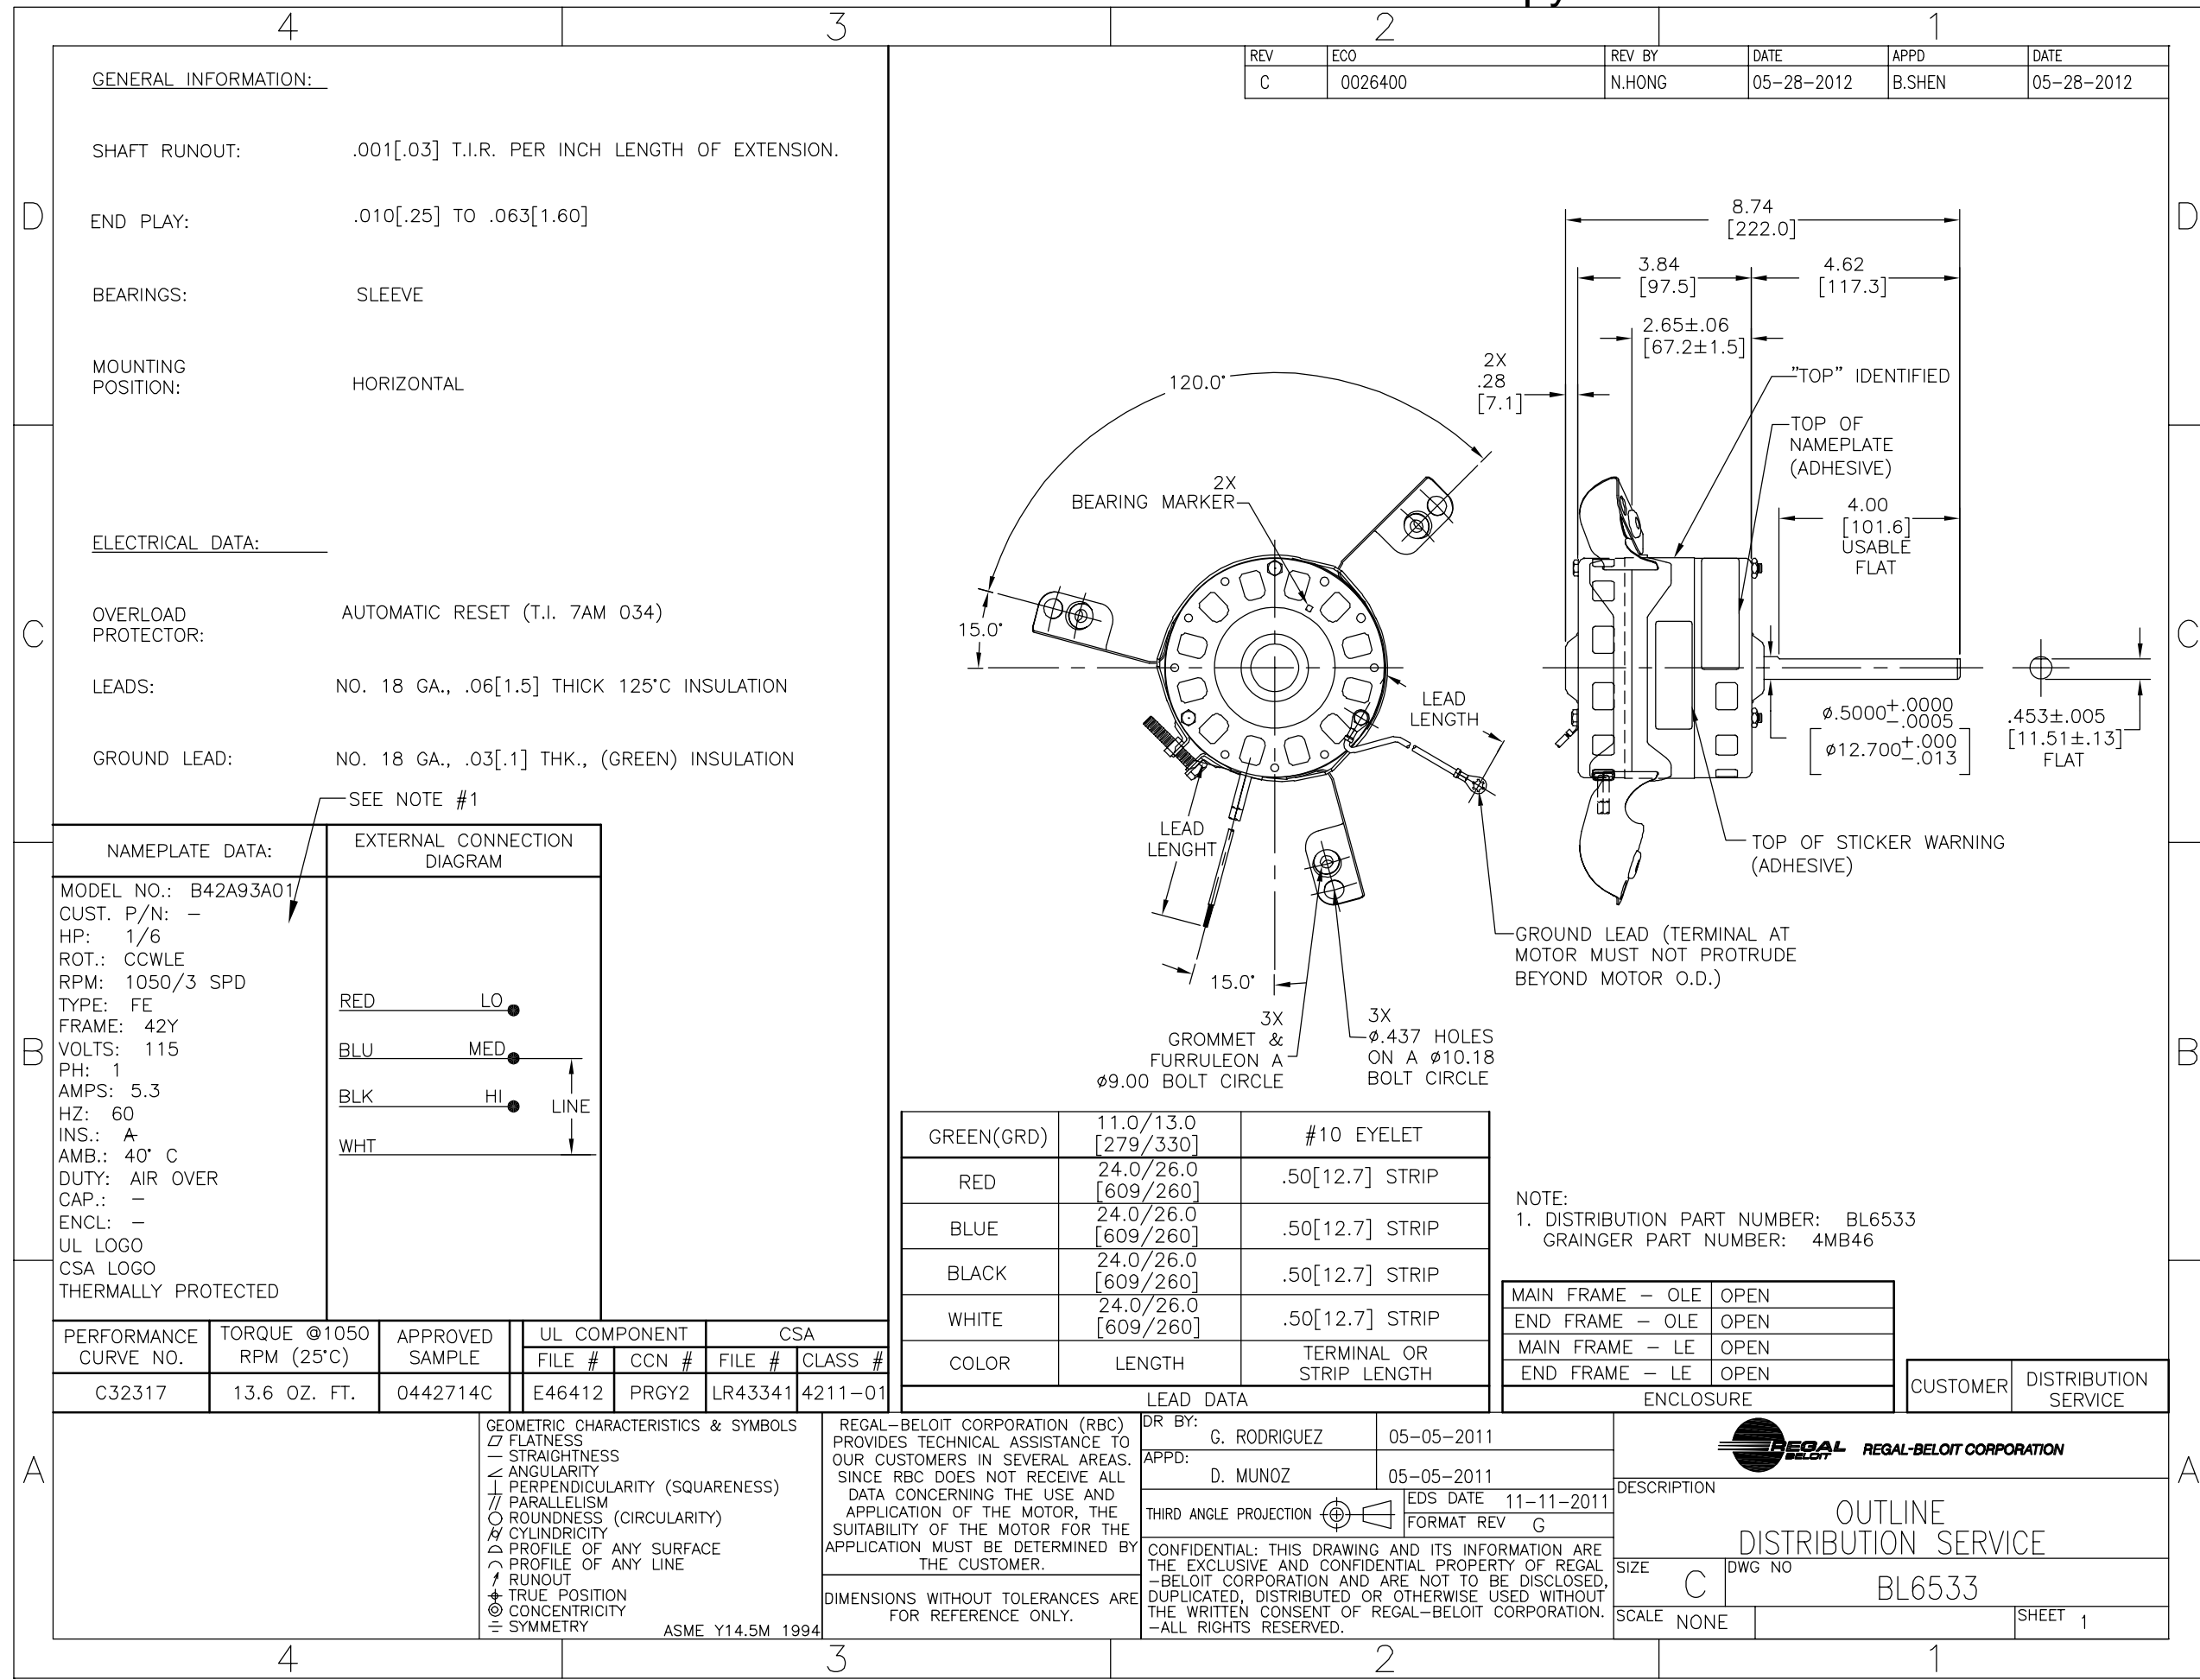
4 3 2 1

| REV | ECO | REV BY | DATE | APPD | DATE |
|---|---|---|---|---|---|
| C | 0026400 | N.HONG | 05-28-2012 | B.SHEN | 05-28-2012 |

D C B A

GENERAL INFORMATION:

SHAFT RUNOUT: .001[.03] T.I.R. PER INCH LENGTH OF EXTENSION.

END PLAY: .010[.25] TO .063[1.60]

BEARINGS: SLEEVE

MOUNTING POSITION: HORIZONTAL

ELECTRICAL DATA:

OVERLOAD PROTECTOR: AUTOMATIC RESET (T.I. 7AM 034)

LEADS: NO. 18 GA., .06[1.5] THICK 125°C INSULATION

GROUND LEAD: NO. 18 GA., .03[.1] THK., (GREEN) INSULATION

SEE NOTE #1

NAMEPLATE DATA:

MODEL NO.: B42A93A01
CUST. P/N: –
HP: 1/6
ROT.: CCWLE
RPM: 1050/3 SPD
TYPE: FE
FRAME: 42Y
VOLTS: 115
PH: 1
AMPS: 5.3
HZ: 60
INS.: A
AMB.: 40° C
DUTY: AIR OVER
CAP.: –
ENCL: –
UL LOGO
CSA LOGO
THERMALLY PROTECTED

EXTERNAL CONNECTION DIAGRAM

RED LO
BLU MED
BLK HI
WHT
LINE

| PERFORMANCE CURVE NO. | TORQUE @1050 RPM (25°C) | APPROVED SAMPLE | UL COMPONENT FILE # | UL COMPONENT CCN # | CSA FILE # | CSA CLASS # |
|---|---|---|---|---|---|---|
| C32317 | 13.6 OZ. FT. | 0442714C | E46412 | PRGY2 | LR43341 | 4211-01 |

8.74 [222.0]
3.84 [97.5]
4.62 [117.3]
2.65±.06 [67.2±1.5]
2X .28 [7.1]
"TOP" IDENTIFIED
TOP OF NAMEPLATE (ADHESIVE)
4.00 [101.6] USABLE FLAT
120.0°
2X BEARING MARKER
15.0°
LEAD LENGTH
$\phi.5000^{+.0000}_{-.0005}$
$[\phi12.700^{+.000}_{-.013}]$
.453±.005 [11.51±.13] FLAT
LEAD LENGHT
TOP OF STICKER WARNING (ADHESIVE)
GROUND LEAD (TERMINAL AT MOTOR MUST NOT PROTRUDE BEYOND MOTOR O.D.)
15.0°
3X GROMMET & FURRULEON A ϕ9.00 BOLT CIRCLE
3X ϕ.437 HOLES ON A ϕ10.18 BOLT CIRCLE

| GREEN(GRD) | 11.0/13.0 [279/330] | #10 EYELET |
|---|---|---|
| RED | 24.0/26.0 [609/260] | .50[12.7] STRIP |
| BLUE | 24.0/26.0 [609/260] | .50[12.7] STRIP |
| BLACK | 24.0/26.0 [609/260] | .50[12.7] STRIP |
| WHITE | 24.0/26.0 [609/260] | .50[12.7] STRIP |
| COLOR | LENGTH | TERMINAL OR STRIP LENGTH |

LEAD DATA

NOTE:
1. DISTRIBUTION PART NUMBER: BL6533
GRAINGER PART NUMBER: 4MB46

| MAIN FRAME – OLE | OPEN |
|---|---|
| END FRAME – OLE | OPEN |
| MAIN FRAME – LE | OPEN |
| END FRAME – LE | OPEN |

ENCLOSURE

| CUSTOMER | DISTRIBUTION SERVICE |
|---|---|

GEOMETRIC CHARACTERISTICS & SYMBOLS
FLATNESS
STRAIGHTNESS
ANGULARITY
PERPENDICULARITY (SQUARENESS)
PARALLELISM
ROUNDNESS (CIRCULARITY)
CYLINDRICITY
PROFILE OF ANY SURFACE
PROFILE OF ANY LINE
RUNOUT
TRUE POSITION
CONCENTRICITY
SYMMETRY
ASME Y14.5M 1994

REGAL-BELOIT CORPORATION (RBC) PROVIDES TECHNICAL ASSISTANCE TO OUR CUSTOMERS IN SEVERAL AREAS. SINCE RBC DOES NOT RECEIVE ALL DATA CONCERNING THE USE AND APPLICATION OF THE MOTOR, THE SUITABILITY OF THE MOTOR FOR THE APPLICATION MUST BE DETERMINED BY THE CUSTOMER.

DIMENSIONS WITHOUT TOLERANCES ARE FOR REFERENCE ONLY.

DR BY: G. RODRIGUEZ 05-05-2011
APPD: D. MUNOZ 05-05-2011
THIRD ANGLE PROJECTION
EDS DATE 11-11-2011
FORMAT REV G

CONFIDENTIAL: THIS DRAWING AND ITS INFORMATION ARE THE EXCLUSIVE AND CONFIDENTIAL PROPERTY OF REGAL-BELOIT CORPORATION AND ARE NOT TO BE DISCLOSED, DUPLICATED, DISTRIBUTED OR OTHERWISE USED WITHOUT THE WRITTEN CONSENT OF REGAL-BELOIT CORPORATION. -ALL RIGHTS RESERVED.

REGAL BELOIT REGAL-BELOIT CORPORATION
DESCRIPTION
OUTLINE
DISTRIBUTION SERVICE
SIZE C
DWG NO BL6533
SCALE NONE
SHEET 1